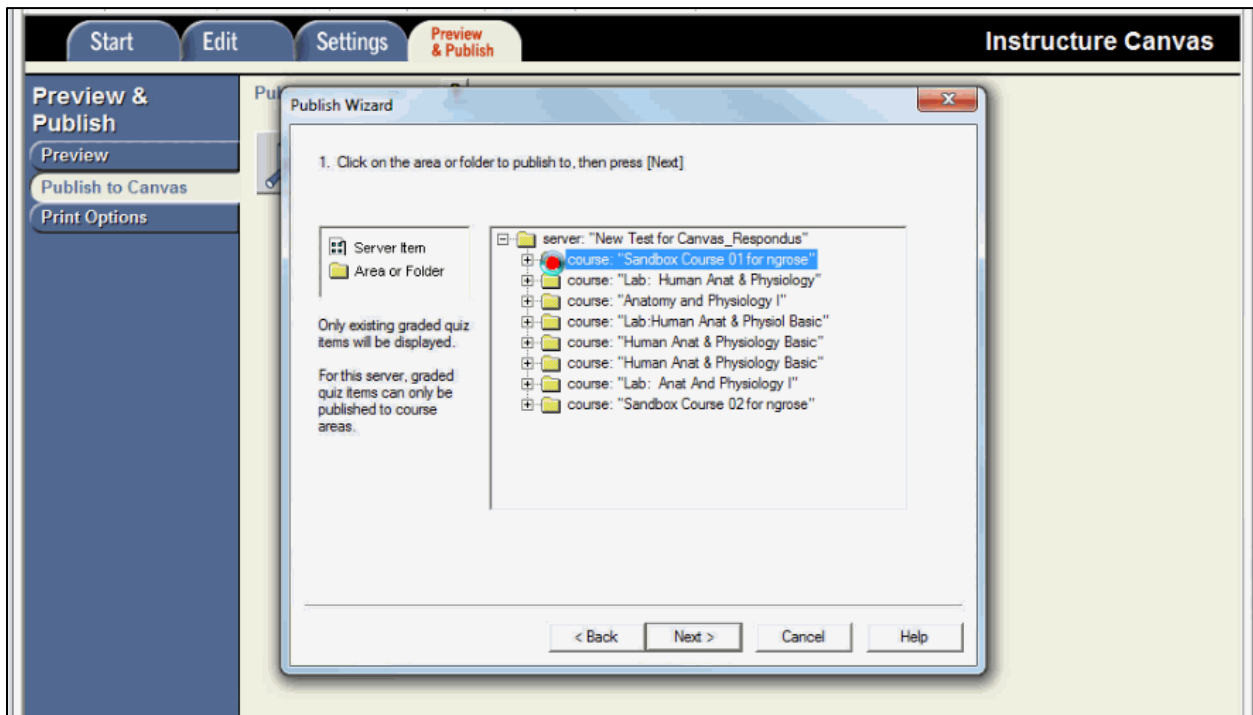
Start Edit Settings Preview & Publish

Instructure Canvas

Preview & Publish

Preview

Publish to Canvas

Print Options

Pu

Publish Wizard

1. Click on the area or folder to publish to, then press [Next]

Server Item

Area or Folder

Only existing graded quiz items will be displayed.

For this server, graded quiz items can only be published to course areas.

server: "New Test for Canvas_Respondus"

course: "Sandbox Course 01 for ngrose"

course: "Lab: Human Anat & Physiology"

course: "Anatomy and Physiology I"

course: "Lab:Human Anat & Physiol Basic"

course: "Human Anat & Physiology Basic"

course: "Human Anat & Physiology Basic"

course: "Lab: Anat And Physiology I"

course: "Sandbox Course 02 for ngrose"

< Back Next > Cancel Help